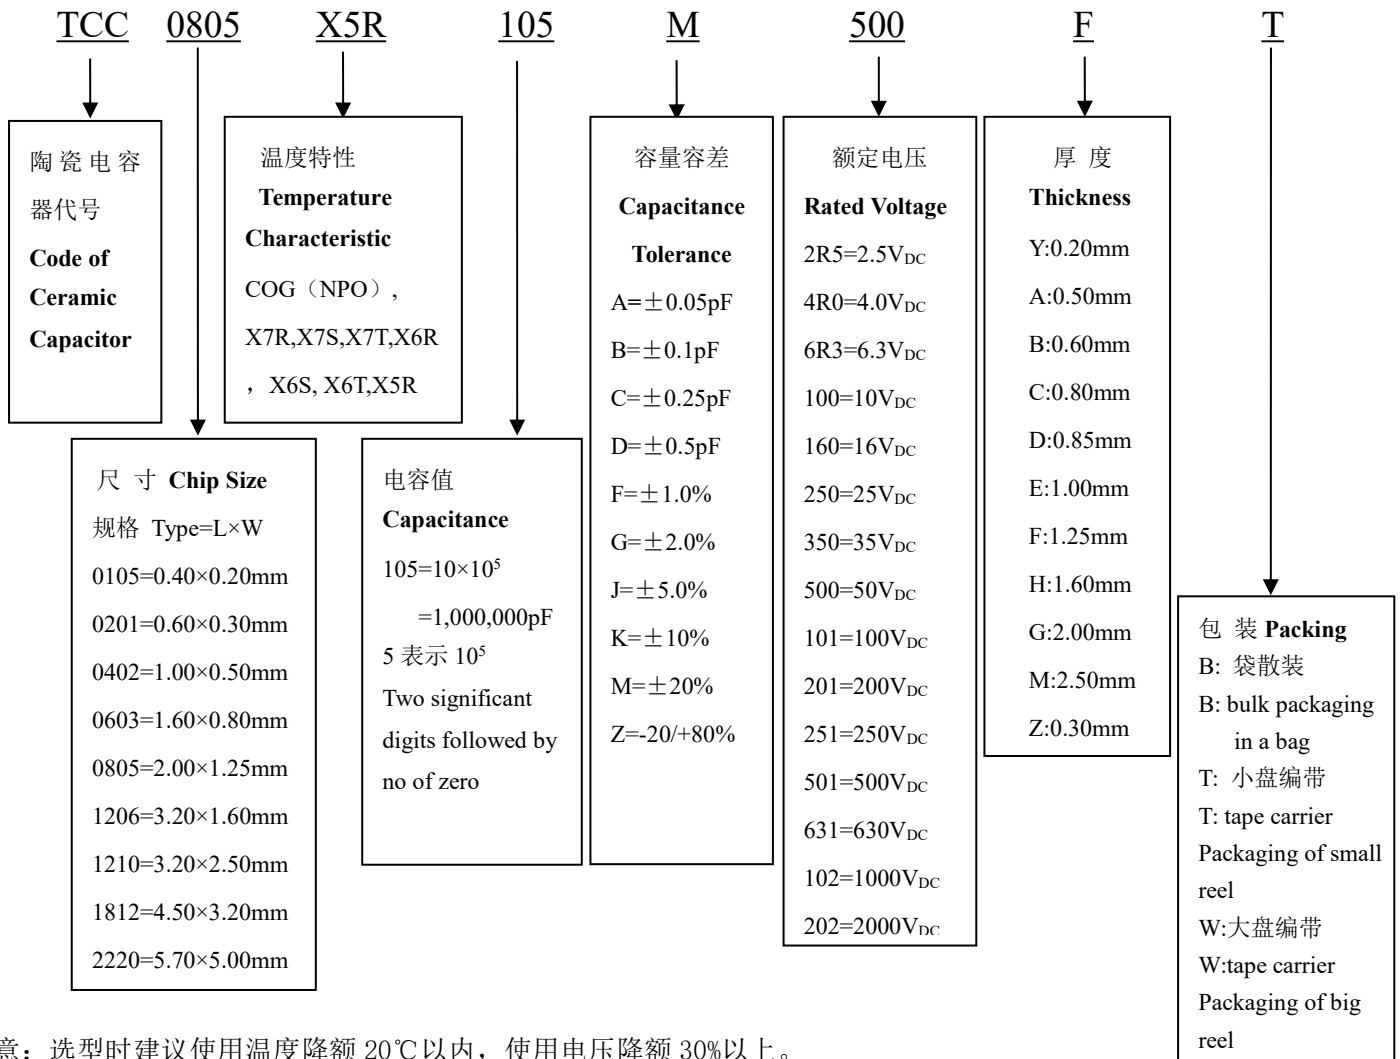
TCC 0805 X5R 105 M 500 F T

陶瓷电容器代号
**Code of Ceramic Capacitor**

温度特性
**Temperature Characteristic**
COG（NPO），X7R,X7S,X7T,X6R，X6S, X6T,X5R

尺 寸 **Chip Size**
规格 Type=L×W
0105=0.40×0.20mm
0201=0.60×0.30mm
0402=1.00×0.50mm
0603=1.60×0.80mm
0805=2.00×1.25mm
1206=3.20×1.60mm
1210=3.20×2.50mm
1812=4.50×3.20mm
2220=5.70×5.00mm

电容值
**Capacitance**
105=10×$10^5$
=1,000,000pF
5 表示 $10^5$
Two significant digits followed by no of zero

容量容差
**Capacitance Tolerance**
A=±0.05pF
B=±0.1pF
C=±0.25pF
D=±0.5pF
F=±1.0%
G=±2.0%
J=±5.0%
K=±10%
M=±20%
Z=-20/+80%

额定电压
**Rated Voltage**
2R5=2.5$V_{DC}$
4R0=4.0$V_{DC}$
6R3=6.3$V_{DC}$
100=10$V_{DC}$
160=16$V_{DC}$
250=25$V_{DC}$
350=35$V_{DC}$
500=50$V_{DC}$
101=100$V_{DC}$
201=200$V_{DC}$
251=250$V_{DC}$
501=500$V_{DC}$
631=630$V_{DC}$
102=1000$V_{DC}$
202=2000$V_{DC}$

厚 度
**Thickness**
Y:0.20mm
A:0.50mm
B:0.60mm
C:0.80mm
D:0.85mm
E:1.00mm
F:1.25mm
H:1.60mm
G:2.00mm
M:2.50mm
Z:0.30mm

包 装 **Packing**
B: 袋散装
B: bulk packaging in a bag
T: 小盘编带
T: tape carrier Packaging of small reel
W:大盘编带
W:tape carrier Packaging of big reel

意：选型时建议使用温度降额 20℃以内，使用电压降额 30%以上。